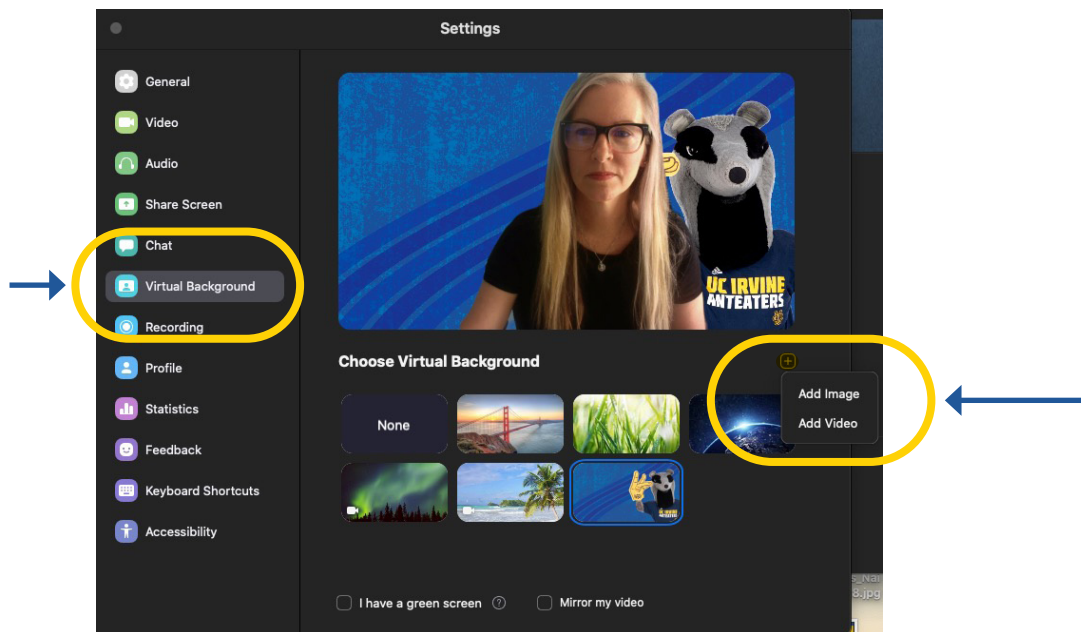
Settings

General
Video
Audio
Share Screen
Chat
Virtual Background
Recording
Profile
Statistics
Feedback
Keyboard Shortcuts
Accessibility

UC IRVINE
ANTEATERS

Choose Virtual Background

Add Image
Add Video

None

I have a green screen
Mirror my video